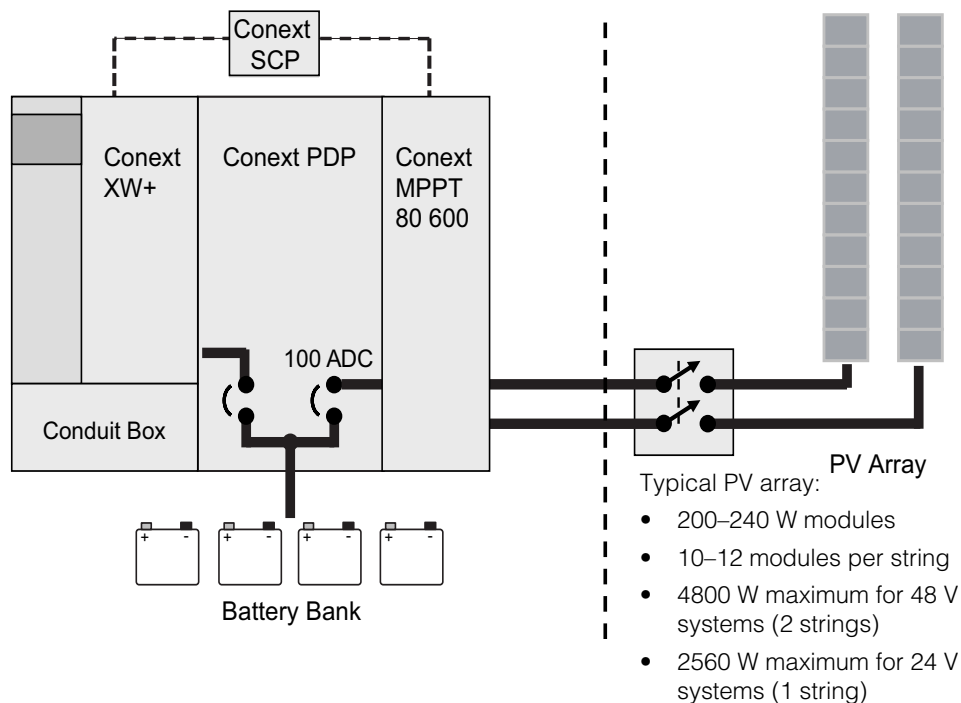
Conext SCP

Conext XW+

Conext PDP

Conext MPPT 80 600

100 ADC

Conduit Box

+ -
+ -
+ -
+ -

Battery Bank

PV Array

Typical PV array:

- 200–240 W modules
- 10–12 modules per string
- 4800 W maximum for 48 V systems (2 strings)
- 2560 W maximum for 24 V systems (1 string)